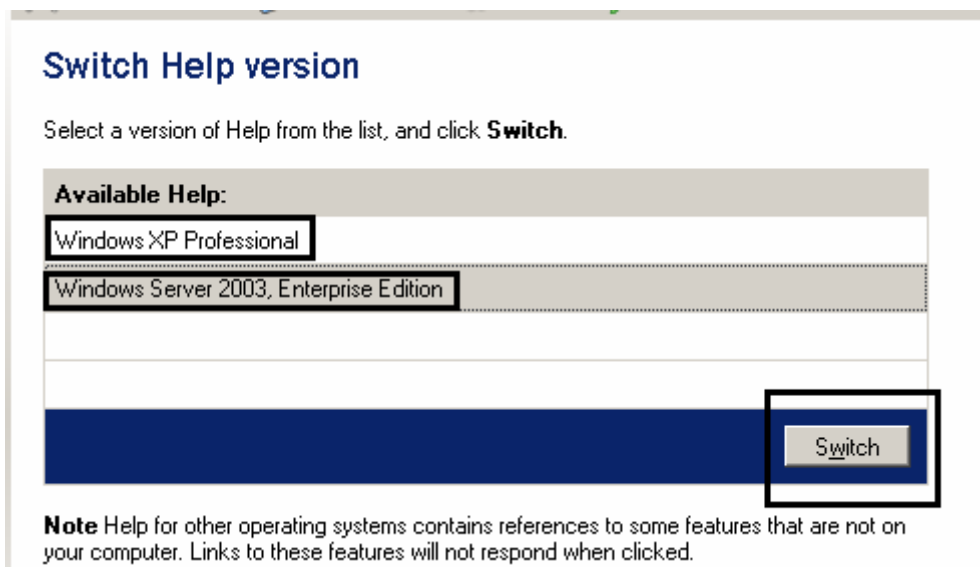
Switch Help version

Select a version of Help from the list, and click **Switch**.

| Available Help: |
|---|
| Windows XP Professional |
| Windows Server 2003, Enterprise Edition |

Switch

**Note** Help for other operating systems contains references to some features that are not on your computer. Links to these features will not respond when clicked.